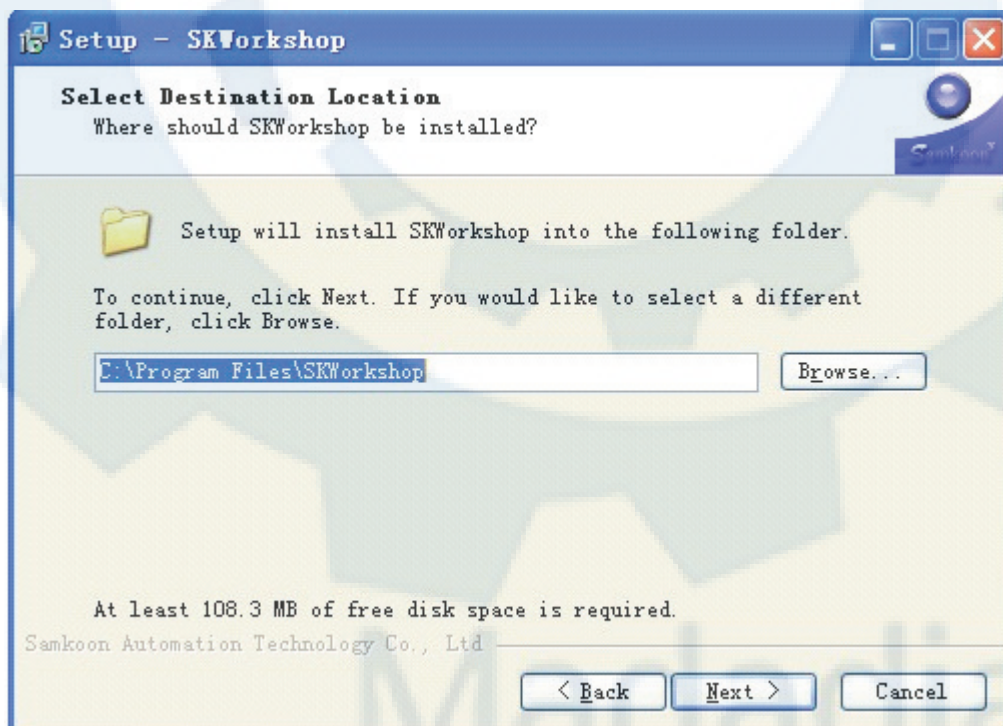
Setup - SKWorkshop

Select Destination Location
Where should SKWorkshop be installed?

Samkoon

Setup will install SKWorkshop into the following folder.

To continue, click Next. If you would like to select a different folder, click Browse.

C:\Program Files\SKWorkshop

Browse...

At least 108.3 MB of free disk space is required.

Samkoon Automation Technology Co., Ltd

< Back

Next >

Cancel